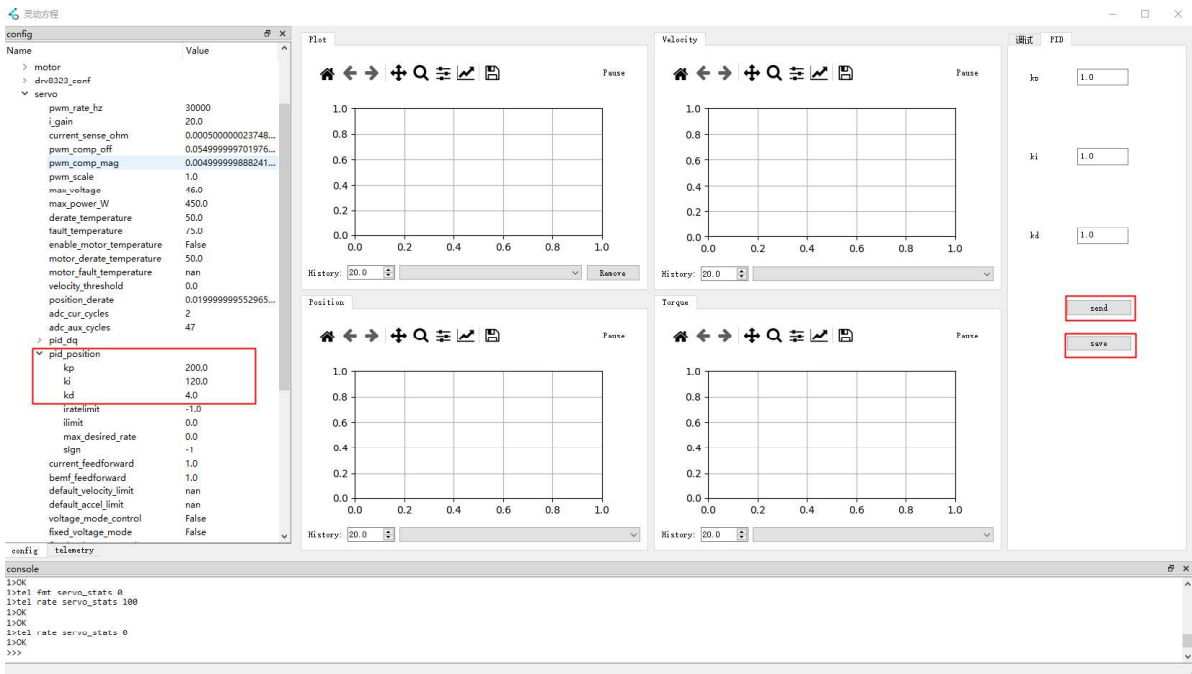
灵动方程

config

| Name | Value |
|---|---|
| > motor | |
| > drv8323_conf | |
| ∨ servo | |
| pwm_rate_hz | 30000 |
| i_gain | 20.0 |
| current_sense_ohm | 0.000500000023748... |
| pwm_comp_off | 0.054999999701976... |
| pwm_comp_mag | 0.004999999888241... |
| pwm_scale | 1.0 |
| max_voltage | 46.0 |
| max_power_W | 450.0 |
| derate_temperature | 50.0 |
| fault_temperature | 75.0 |
| enable_motor_temperature | False |
| motor_derate_temperature | 50.0 |
| motor_fault_temperature | nan |
| velocity_threshold | 0.0 |
| position_derate | 0.019999999552965... |
| adc_cur_cycles | 2 |
| adc_aux_cycles | 47 |
| > pid_dq | |
| ∨ pid_position | |
| kp | 200.0 |
| ki | 120.0 |
| kd | 4.0 |
| iratelimit | -1.0 |
| ilimit | 0.0 |
| max_desired_rate | 0.0 |
| sign | -1 |
| current_feedforward | 1.0 |
| bemf_feedforward | 1.0 |
| default_velocity_limit | nan |
| default_accel_limit | nan |
| voltage_mode_control | False |
| fixed_voltage_mode | False |

config telemetry

Plot
Pause
1.0 0.8 0.6 0.4 0.2 0.0
0.0 0.2 0.4 0.6 0.8 1.0
History: 20.0 Remove

Velocity
Pause
1.0 0.8 0.6 0.4 0.2 0.0
0.0 0.2 0.4 0.6 0.8 1.0
History: 20.0

Position
Pause
1.0 0.8 0.6 0.4 0.2 0.0
0.0 0.2 0.4 0.6 0.8 1.0
History: 20.0

Torque
Pause
1.0 0.8 0.6 0.4 0.2 0.0
0.0 0.2 0.4 0.6 0.8 1.0
History: 20.0

调试 PID
kp 1.0
ki 1.0
kd 1.0
send
save

console
1>OK
1>tel fmt servo_stats 0
1>tel rate servo_stats 100
1>OK
1>OK
1>tel rate servo_stats 0
1>OK
>>>